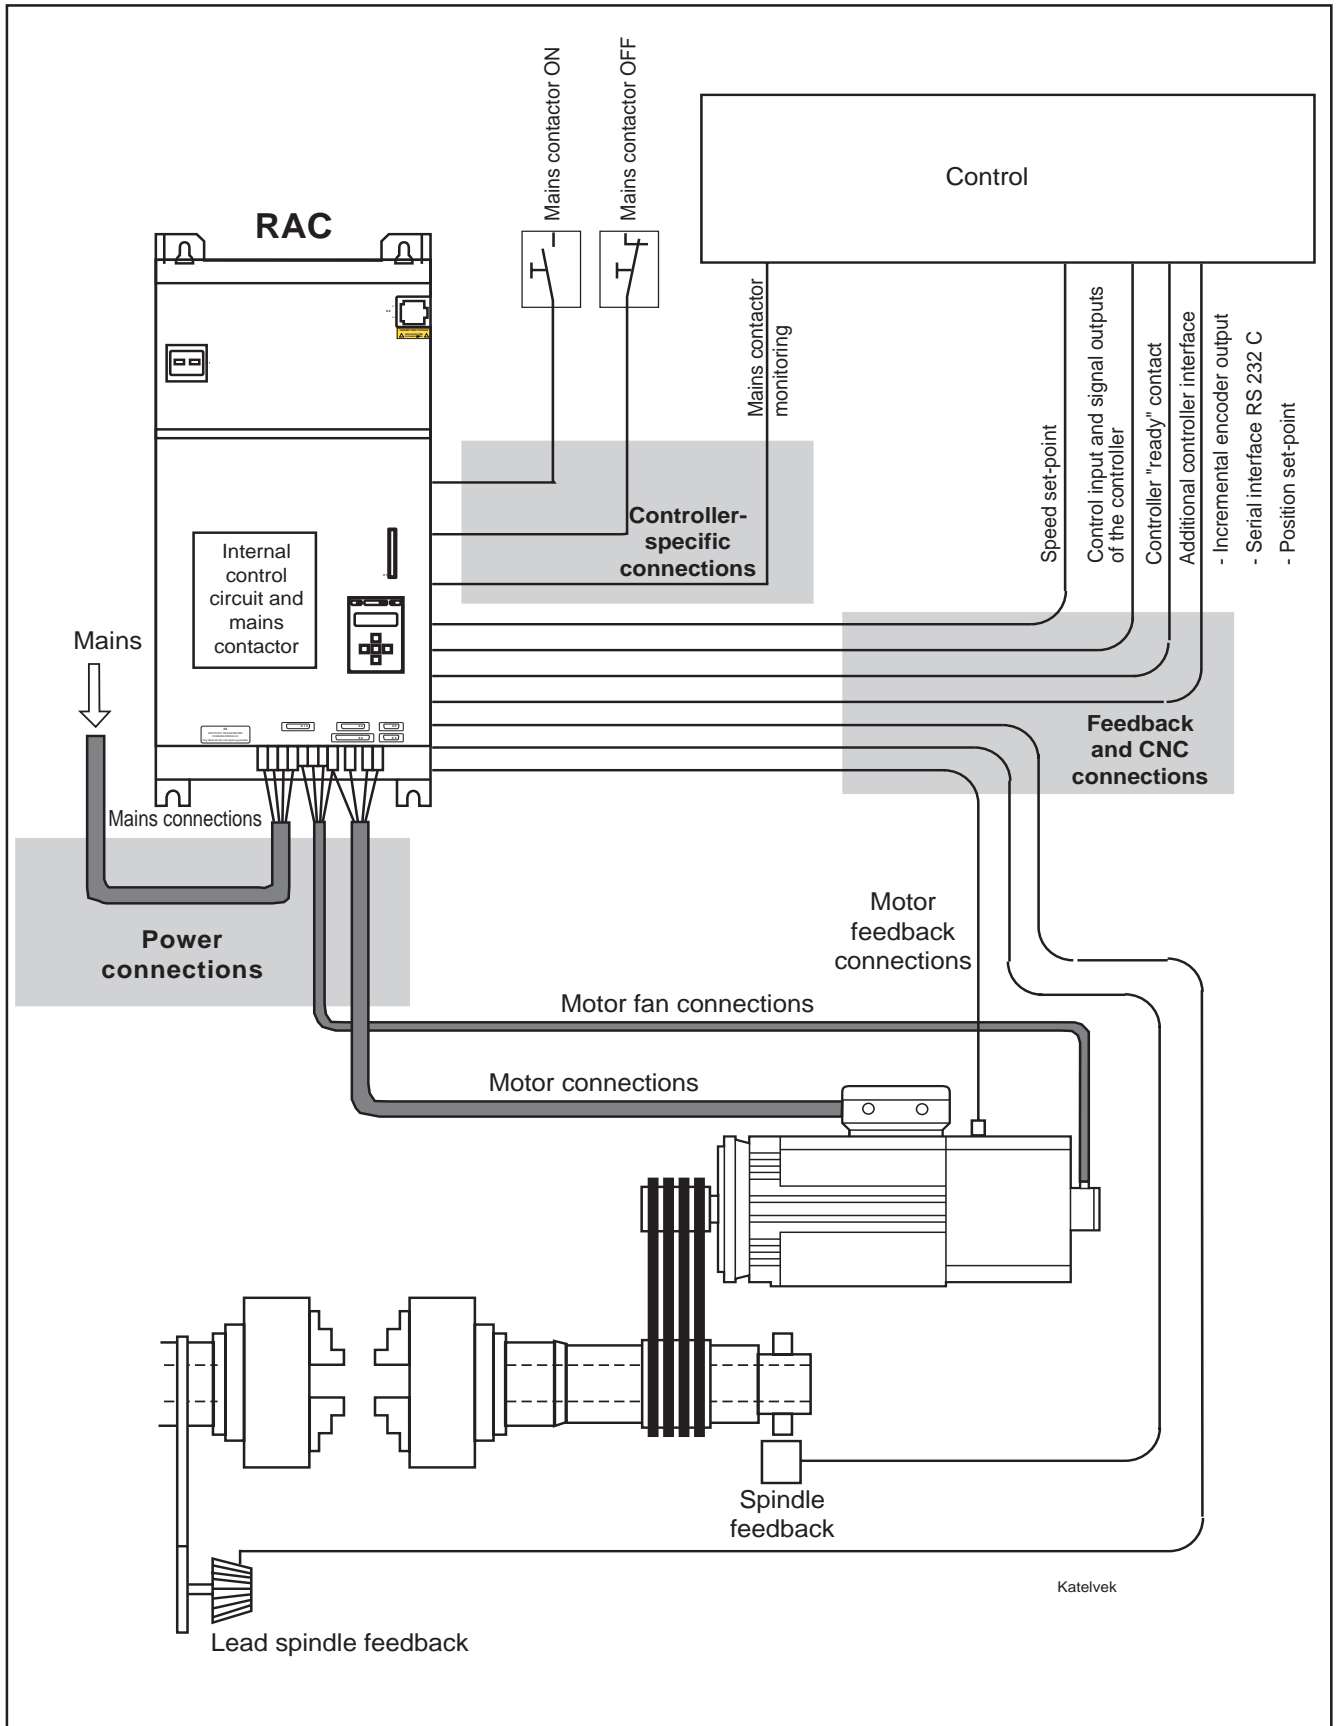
Mains contactor ON
Mains contactor OFF
Control
RAC
Mains contactor monitoring
Speed set-point
Control input and signal outputs of the controller
Controller "ready" contact
Additional controller interface
- Incremental encoder output
- Serial interface RS 232 C
- Position set-point
Controller-specific connections
Internal control circuit and mains contactor
Mains
Feedback and CNC connections
Mains connections
Power connections
Motor feedback connections
Motor fan connections
Motor connections
Spindle feedback
Katelvek
Lead spindle feedback